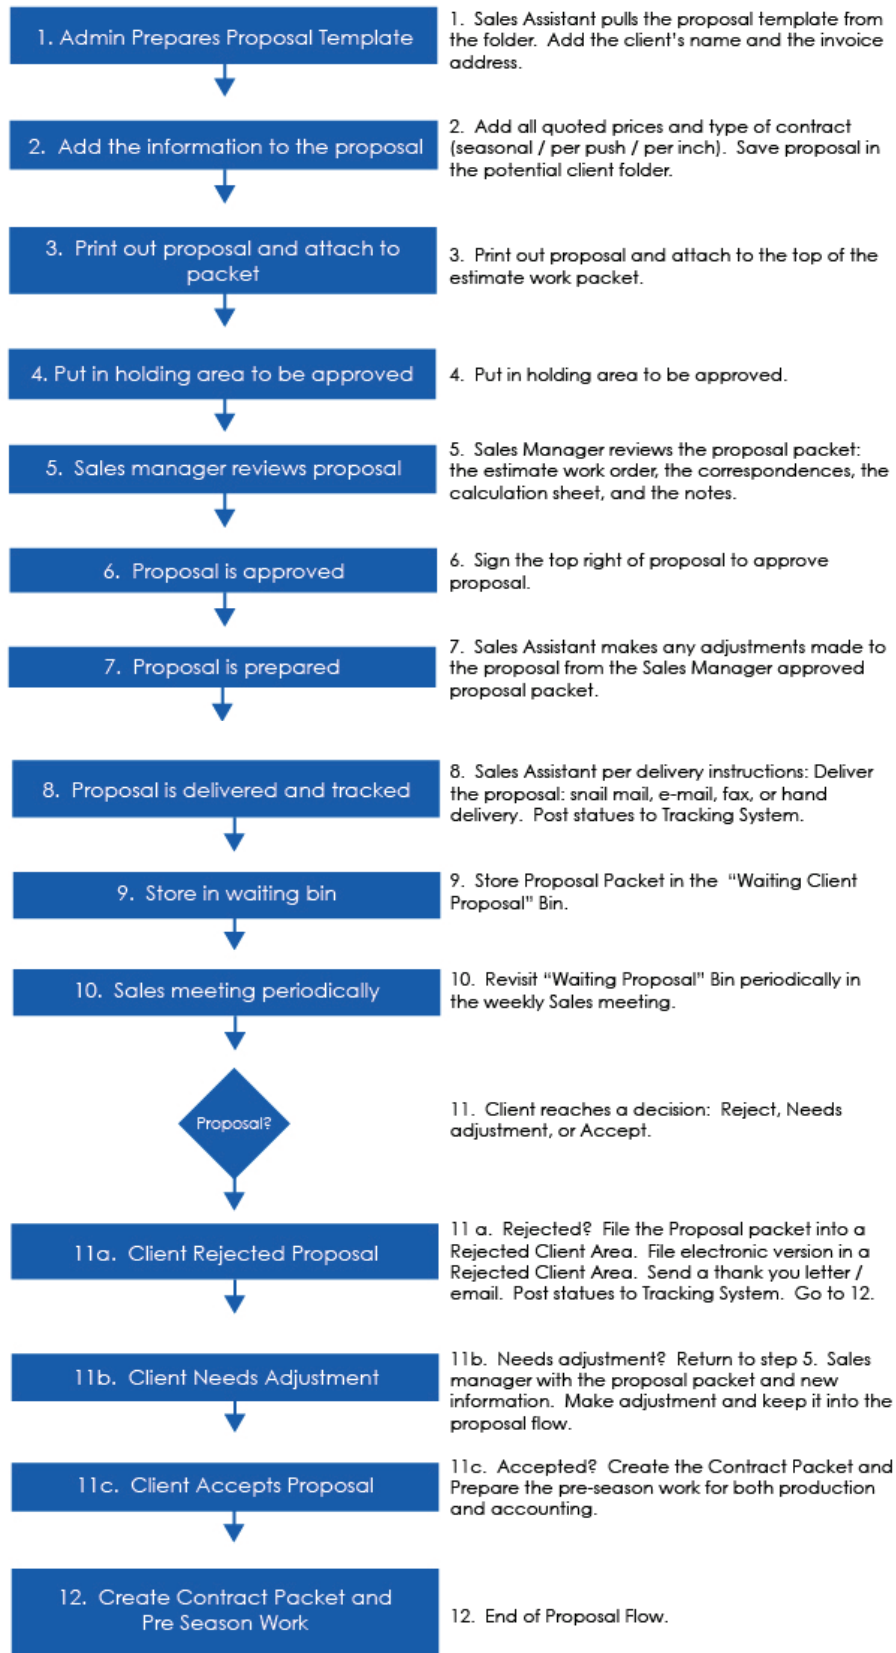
1. Admin Prepares Proposal Template

1. Sales Assistant pulls the proposal template from the folder. Add the client's name and the invoice address.

2. Add the information to the proposal

2. Add all quoted prices and type of contract (seasonal / per push / per inch). Save proposal in the potential client folder.

3. Print out proposal and attach to packet

3. Print out proposal and attach to the top of the estimate work packet.

4. Put in holding area to be approved

4. Put in holding area to be approved.

5. Sales manager reviews proposal

5. Sales Manager reviews the proposal packet: the estimate work order, the correspondences, the calculation sheet, and the notes.

6. Proposal is approved

6. Sign the top right of proposal to approve proposal.

7. Proposal is prepared

7. Sales Assistant makes any adjustments made to the proposal from the Sales Manager approved proposal packet.

8. Proposal is delivered and tracked

8. Sales Assistant per delivery instructions: Deliver the proposal: snail mail, e-mail, fax, or hand delivery. Post statues to Tracking System.

9. Store in waiting bin

9. Store Proposal Packet in the "Waiting Client Proposal" Bin.

10. Sales meeting periodically

10. Revisit "Waiting Proposal" Bin periodically in the weekly Sales meeting.

Proposal?

11. Client reaches a decision: Reject, Needs adjustment, or Accept.

11a. Client Rejected Proposal

11 a. Rejected? File the Proposal packet into a Rejected Client Area. File electronic version in a Rejected Client Area. Send a thank you letter / email. Post statues to Tracking System. Go to 12.

11b. Client Needs Adjustment

11b. Needs adjustment? Return to step 5. Sales manager with the proposal packet and new information. Make adjustment and keep it into the proposal flow.

11c. Client Accepts Proposal

11c. Accepted? Create the Contract Packet and Prepare the pre-season work for both production and accounting.

12. Create Contract Packet and Pre Season Work

12. End of Proposal Flow.